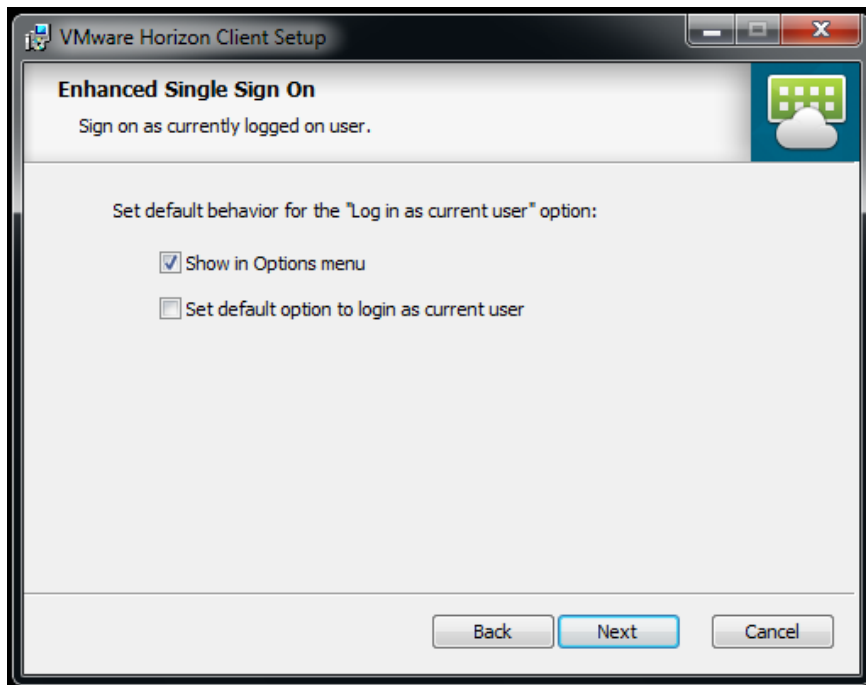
VMware Horizon Client Setup

Enhanced Single Sign On

Sign on as currently logged on user.

Set default behavior for the "Log in as current user" option:

Show in Options menu

Set default option to login as current user

Back

Next

Cancel